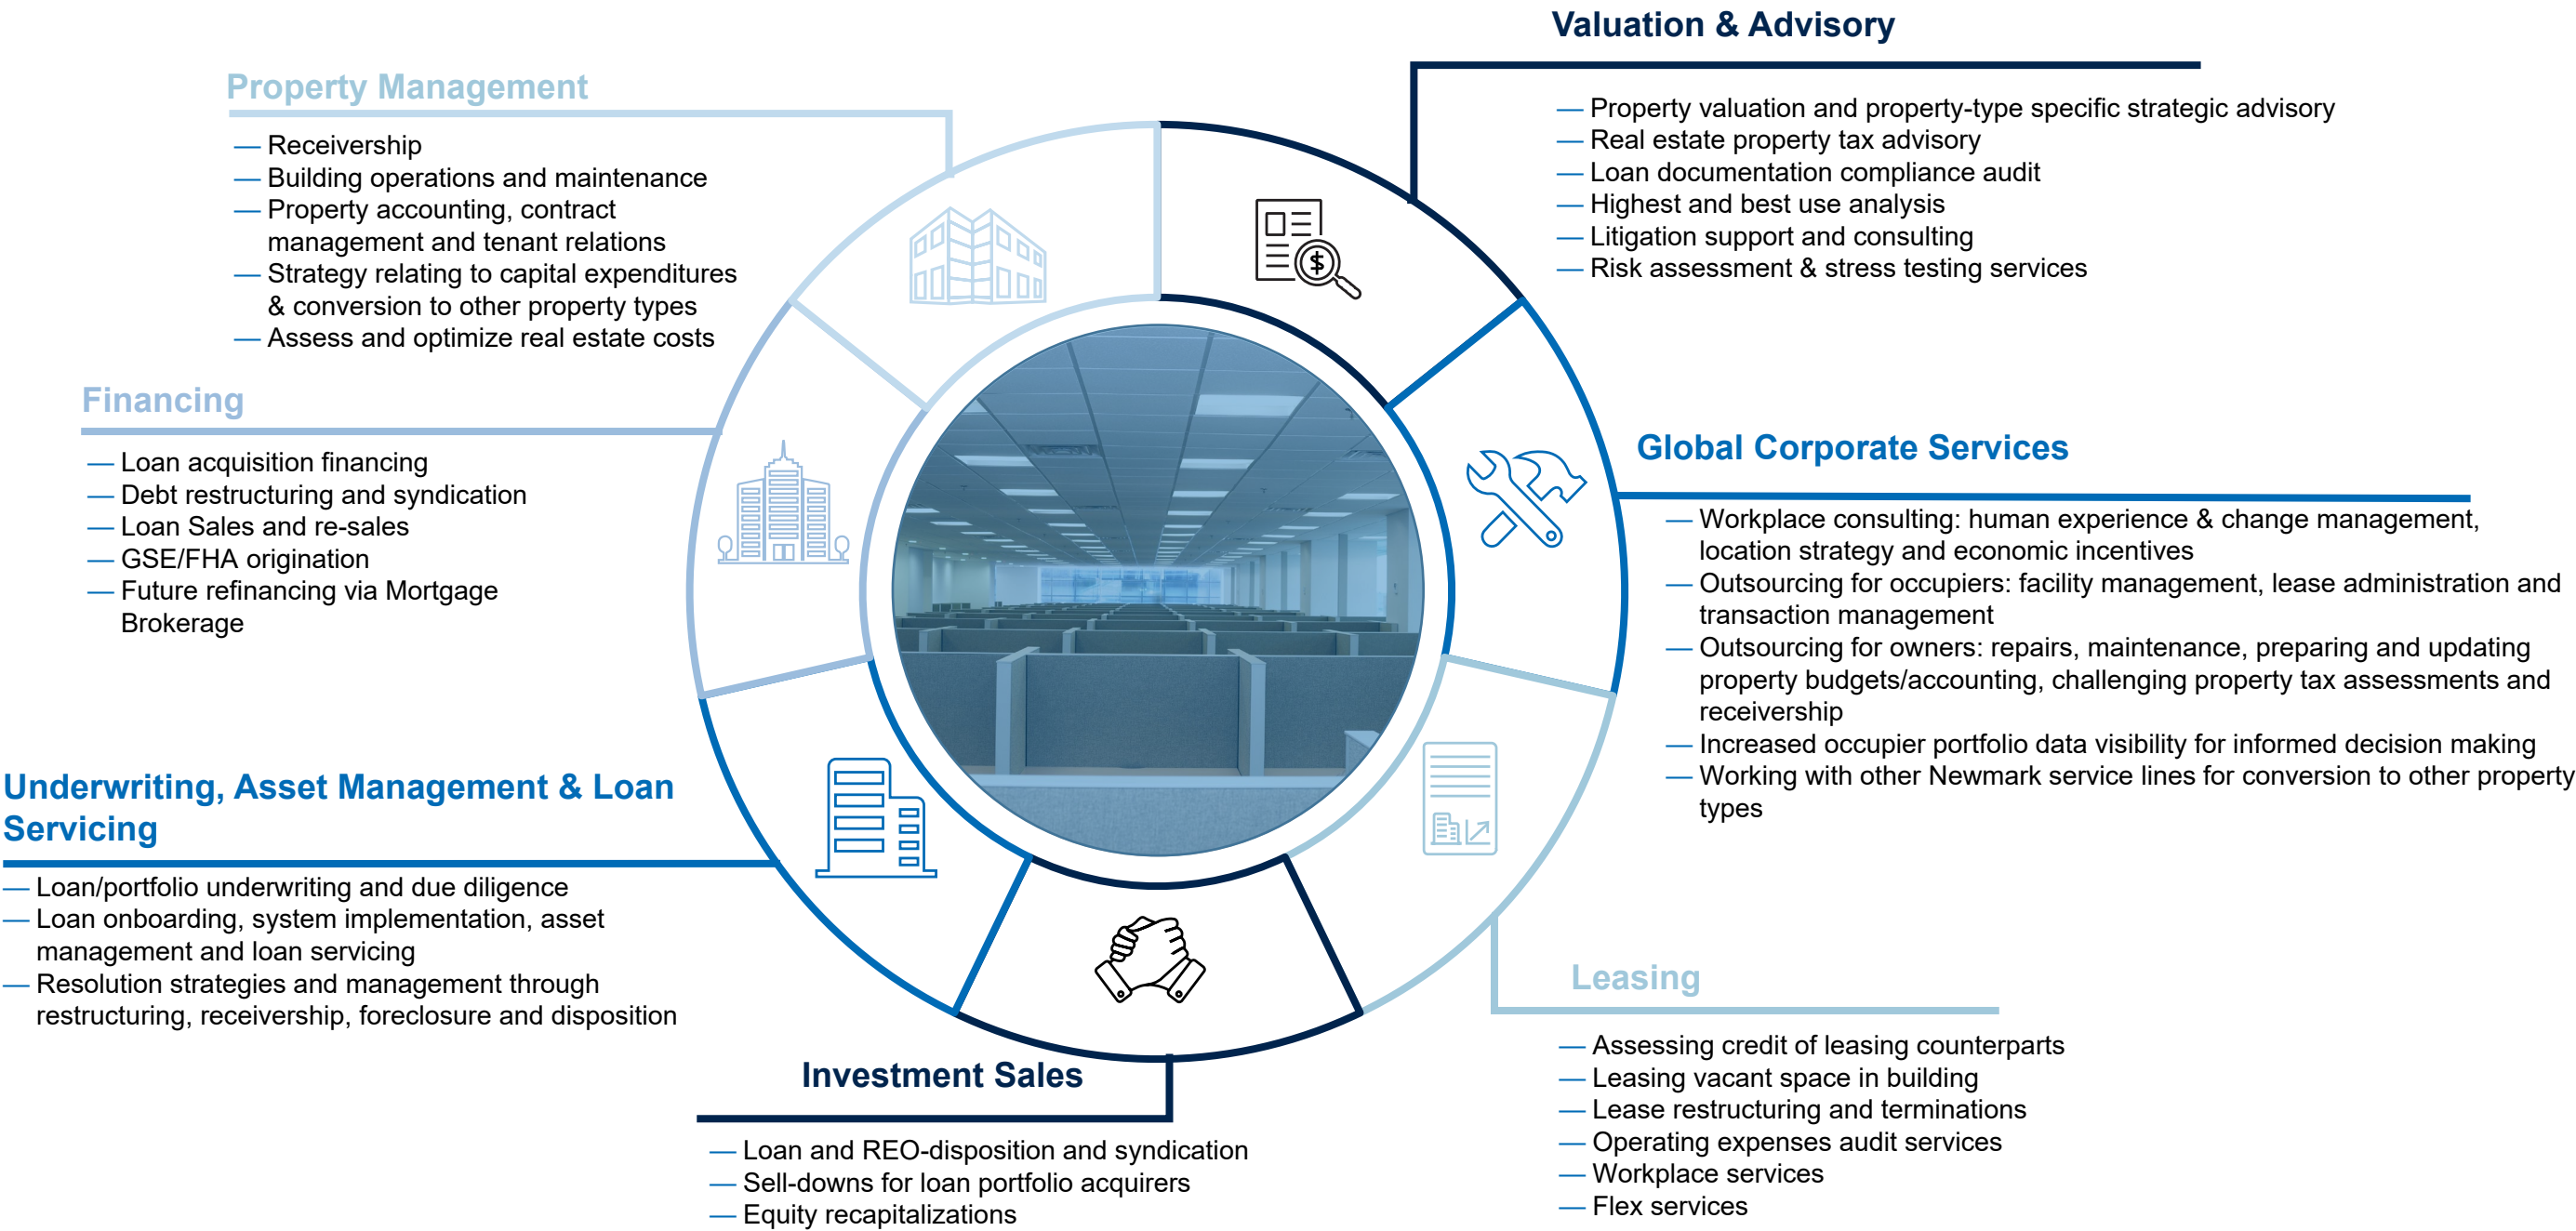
Property Management

— Receivership
— Building operations and maintenance
— Property accounting, contract management and tenant relations
— Strategy relating to capital expenditures & conversion to other property types
— Assess and optimize real estate costs

Valuation & Advisory

— Property valuation and property-type specific strategic advisory
— Real estate property tax advisory
— Loan documentation compliance audit
— Highest and best use analysis
— Litigation support and consulting
— Risk assessment & stress testing services

Financing

— Loan acquisition financing
— Debt restructuring and syndication
— Loan Sales and re-sales
— GSE/FHA origination
— Future refinancing via Mortgage Brokerage

Global Corporate Services

— Workplace consulting: human experience & change management, location strategy and economic incentives
— Outsourcing for occupiers: facility management, lease administration and transaction management
— Outsourcing for owners: repairs, maintenance, preparing and updating property budgets/accounting, challenging property tax assessments and receivership
— Increased occupier portfolio data visibility for informed decision making
— Working with other Newmark service lines for conversion to other property types

Underwriting, Asset Management & Loan Servicing

— Loan/portfolio underwriting and due diligence
— Loan onboarding, system implementation, asset management and loan servicing
— Resolution strategies and management through restructuring, receivership, foreclosure and disposition

Leasing

— Assessing credit of leasing counterparts
— Leasing vacant space in building
— Lease restructuring and terminations
— Operating expenses audit services
— Workplace services
— Flex services

Investment Sales

— Loan and REO-disposition and syndication
— Sell-downs for loan portfolio acquirers
— Equity recapitalizations